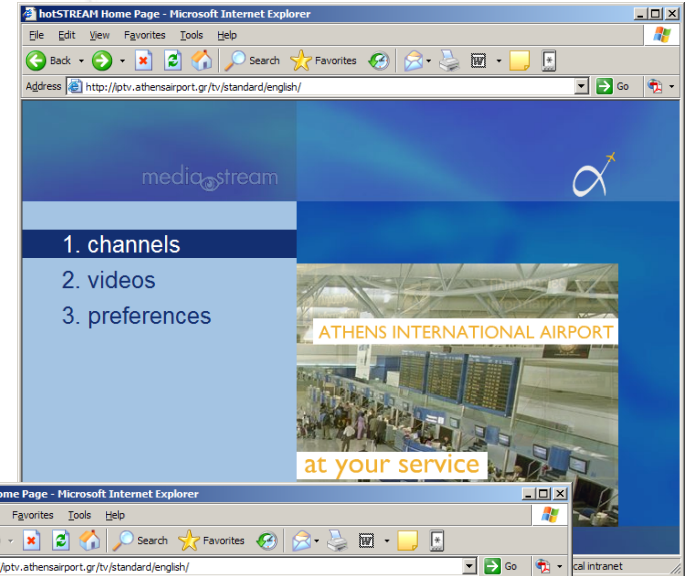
hotSTREAM Home Page - Microsoft Internet Explorer

File Edit View Favorites Tools Help

Back Search Favorites

Address http://iptv.athensairport.gr/tv/standard/english/ Go

mediastream

1. channels
2. videos
3. preferences

ATHENS INTERNATIONAL AIRPORT

at your service

ome Page - Microsoft Internet Explorer

Favorites Tools Help

Search Favorites

/iptv.athensairport.gr/tv/standard/english/ Go

cal intranet